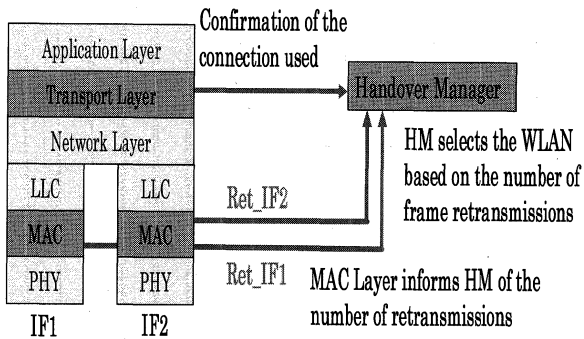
Application Layer
Transport Layer
Network Layer
LLC
MAC
PHY
IF1
LLC
MAC
PHY
IF2

Confirmation of the connection used

Handover Manager

HM selects the WLAN based on the number of frame retransmissions

Ret_IF2

Ret_IF1

MAC Layer informs HM of the number of retransmissions